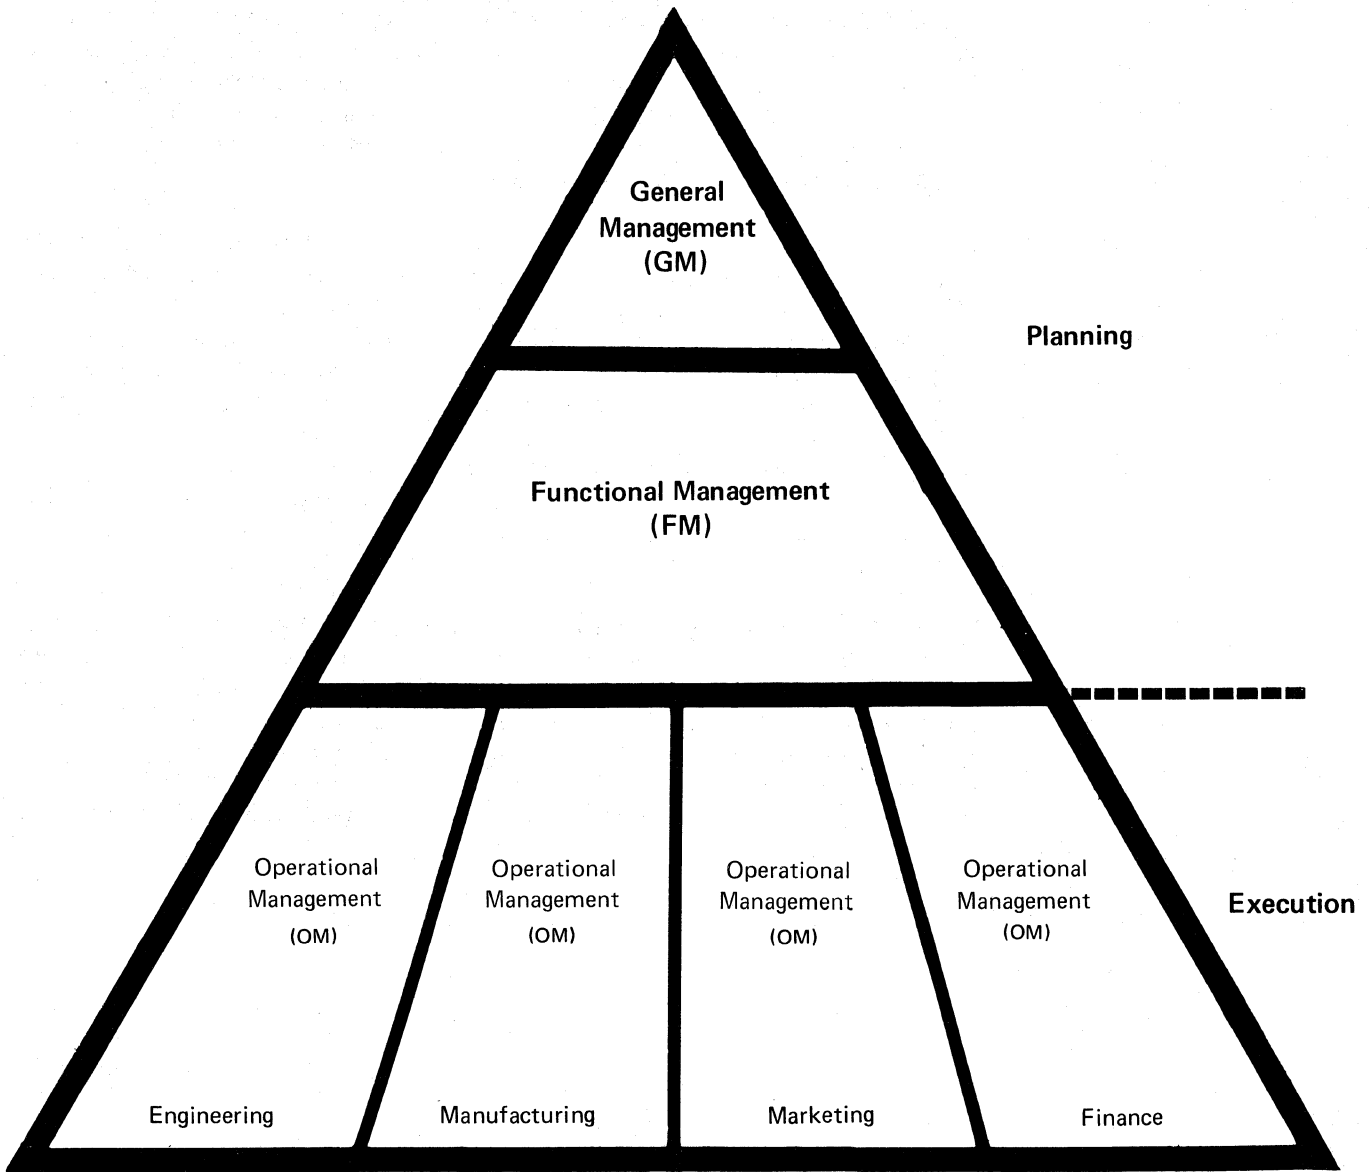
General Management (GM)

Planning

Functional Management (FM)

Operational Management (OM)

Operational Management (OM)

Operational Management (OM)

Operational Management (OM)

Execution

Engineering

Manufacturing

Marketing

Finance